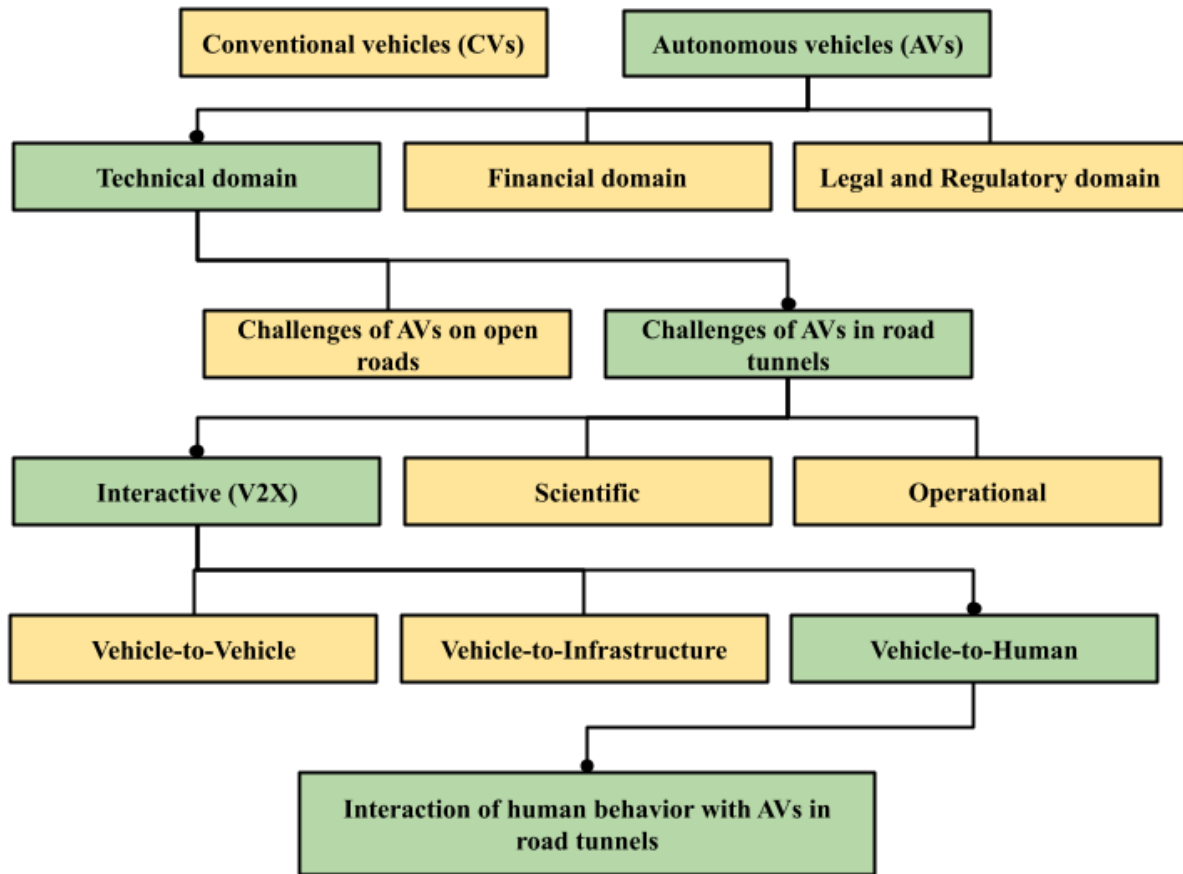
Conventional vehicles (CVs)

Autonomous vehicles (AVs)

Technical domain

Financial domain

Legal and Regulatory domain

Challenges of AVs on open roads

Challenges of AVs in road tunnels

Interactive (V2X)

Scientific

Operational

Vehicle-to-Vehicle

Vehicle-to-Infrastructure

Vehicle-to-Human

Interaction of human behavior with AVs in road tunnels